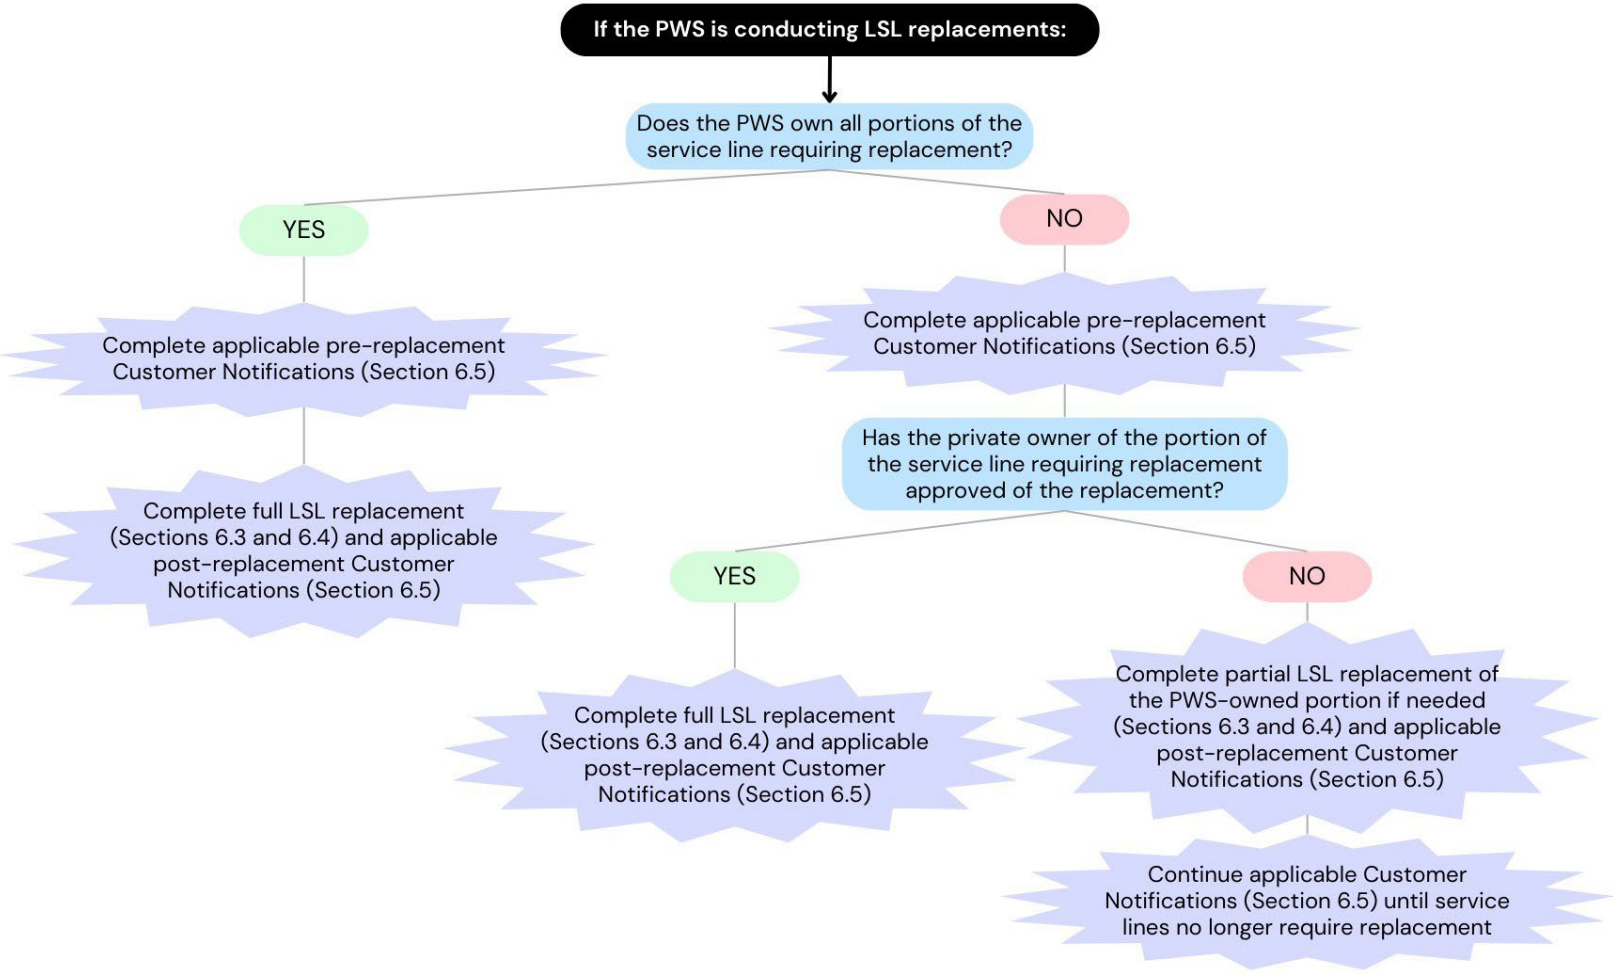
If the PWS is conducting LSL replacements:

Does the PWS own all portions of the service line requiring replacement?

YES

Complete applicable pre-replacement Customer Notifications (Section 6.5)

Complete full LSL replacement (Sections 6.3 and 6.4) and applicable post-replacement Customer Notifications (Section 6.5)

NO

Complete applicable pre-replacement Customer Notifications (Section 6.5)

Has the private owner of the portion of the service line requiring replacement approved of the replacement?

YES

Complete full LSL replacement (Sections 6.3 and 6.4) and applicable post-replacement Customer Notifications (Section 6.5)

NO

Complete partial LSL replacement of the PWS-owned portion if needed (Sections 6.3 and 6.4) and applicable post-replacement Customer Notifications (Section 6.5)

Continue applicable Customer Notifications (Section 6.5) until service lines no longer require replacement